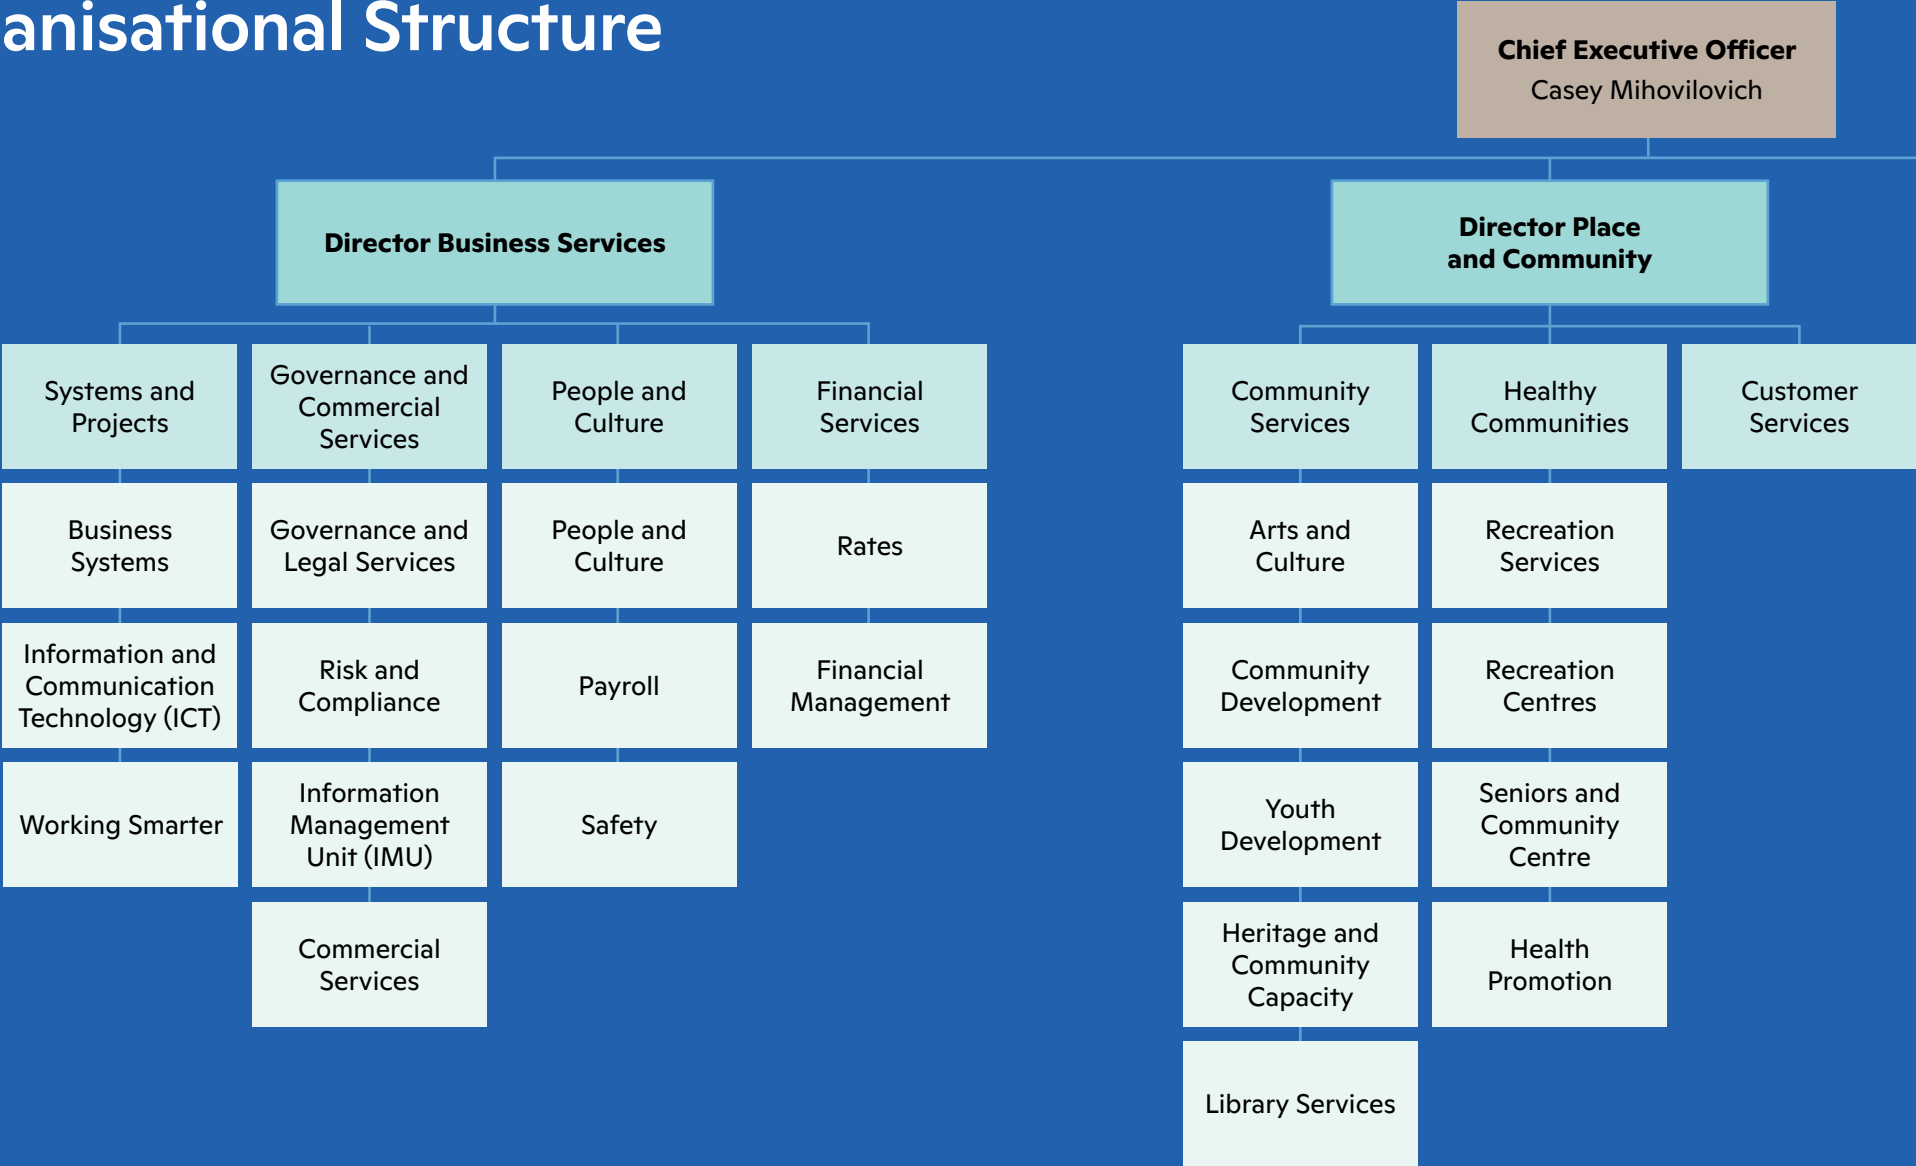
anisational Structure

Chief Executive Officer
Casey Mihovilovich

Director Business Services

Systems and Projects

Business Systems

Information and Communication Technology (ICT)

Working Smarter

Governance and Commercial Services

Governance and Legal Services

Risk and Compliance

Information Management Unit (IMU)

Commercial Services

People and Culture

People and Culture

Payroll

Safety

Financial Services

Rates

Financial Management

Director Place and Community

Community Services

Arts and Culture

Community Development

Youth Development

Heritage and Community Capacity

Library Services

Healthy Communities

Recreation Services

Recreation Centres

Seniors and Community Centre

Health Promotion

Customer Services